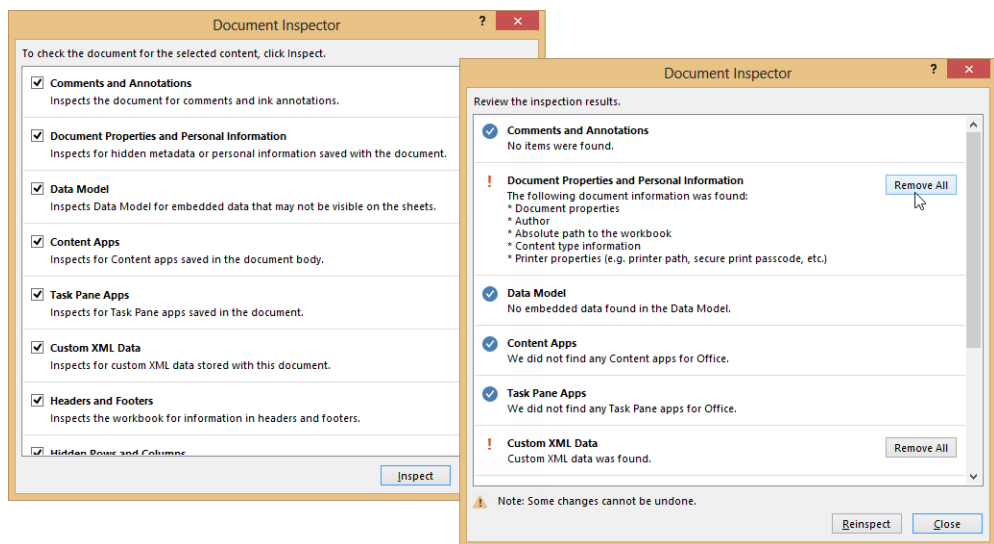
Document Inspector

?

To check the document for the selected content, click Inspect.

Comments and Annotations
Inspects the document for comments and ink annotations.

Document Properties and Personal Information
Inspects for hidden metadata or personal information saved with the document.

Data Model
Inspects Data Model for embedded data that may not be visible on the sheets.

Content Apps
Inspects for Content apps saved in the document body.

Task Pane Apps
Inspects for Task Pane apps saved in the document.

Custom XML Data
Inspects for custom XML data stored with this document.

Headers and Footers
Inspects the workbook for information in headers and footers.

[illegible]

Inspect

Document Inspector

?

Review the inspection results.

Comments and Annotations
No items were found.

Document Properties and Personal Information
The following document information was found:
* Document properties
* Author
* Absolute path to the workbook
* Content type information
* Printer properties (e.g. printer path, secure print passcode, etc.)

Remove All

Data Model
No embedded data found in the Data Model.

Content Apps
We did not find any Content apps for Office.

Task Pane Apps
We did not find any Task Pane apps for Office.

Custom XML Data
Custom XML data was found.

Remove All

Note: Some changes cannot be undone.

Reinspect

Close